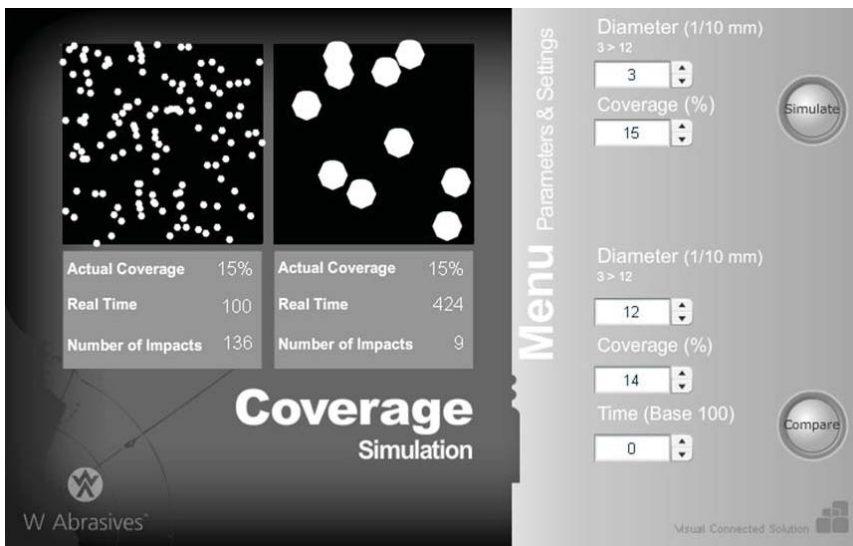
| Actual Coverage | 15% |
|---|---|
| Real Time | 100 |
| Number of Impacts | 136 |

| Actual Coverage | 15% |
|---|---|
| Real Time | 424 |
| Number of Impacts | 9 |

Coverage
Simulation

W Abrasives

Menu Parameters & Settings

Diameter (1/10 mm)
3 > 12
3
Coverage (%)
15
Simulate

Diameter (1/10 mm)
3 > 12
12
Coverage (%)
14
Time (Base 100)
0
Compare

Visual Connected Solution